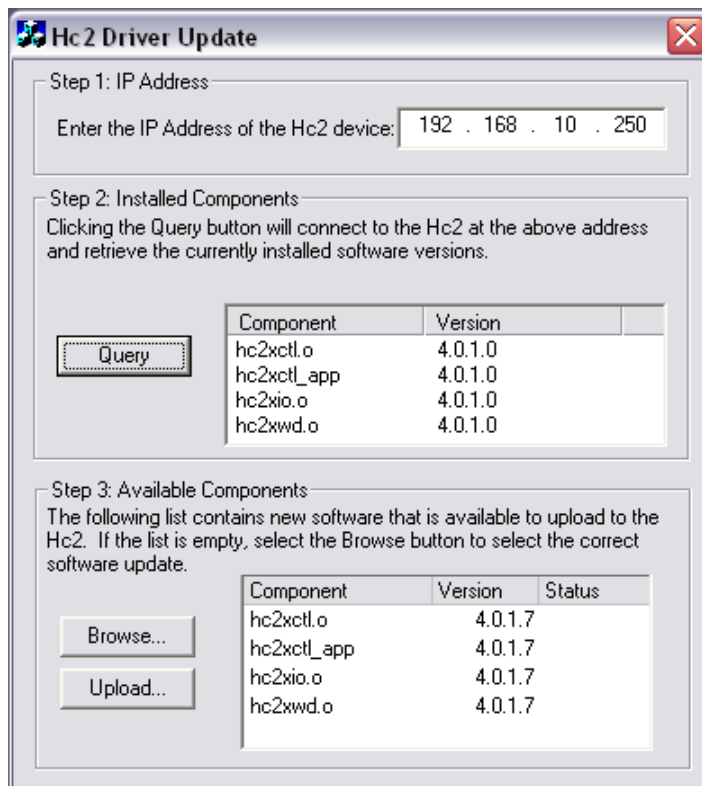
Hc2 Driver Update

Step 1: IP Address

Enter the IP Address of the Hc2 device: 192 . 168 . 10 . 250

Step 2: Installed Components

Clicking the Query button will connect to the Hc2 at the above address and retrieve the currently installed software versions.

Query

| Component | Version |
|---|---|
| hc2xctl.o | 4.0.1.0 |
| hc2xctl_app | 4.0.1.0 |
| hc2xio.o | 4.0.1.0 |
| hc2xwd.o | 4.0.1.0 |

Step 3: Available Components

The following list contains new software that is available to upload to the Hc2. If the list is empty, select the Browse button to select the correct software update.

Browse...

Upload...

| Component | Version | Status |
|---|---|---|
| hc2xctl.o | 4.0.1.7 | |
| hc2xctl_app | 4.0.1.7 | |
| hc2xio.o | 4.0.1.7 | |
| hc2xwd.o | 4.0.1.7 | |